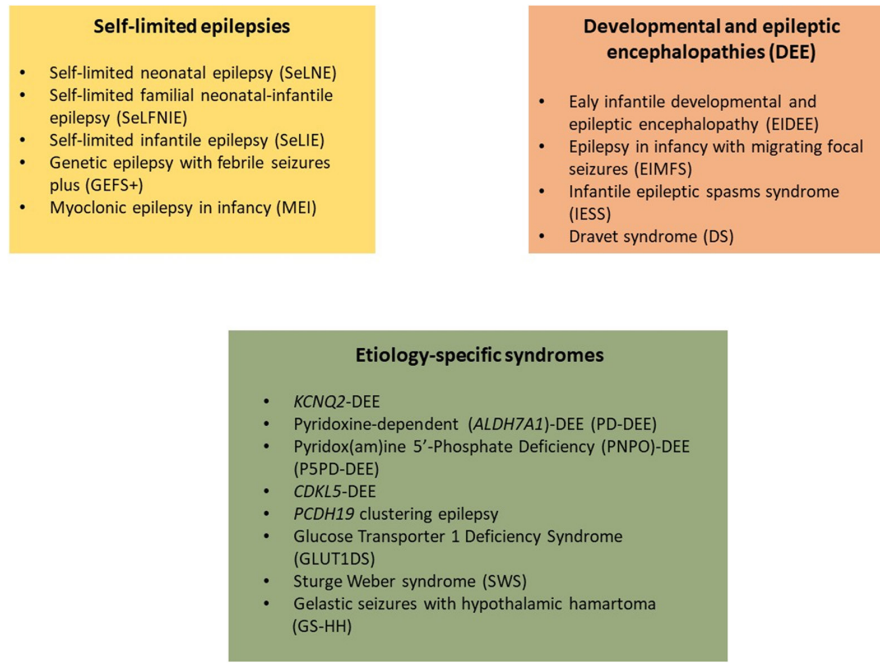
**Self-limited epilepsies**

- Self-limited neonatal epilepsy (SeLNE)
- Self-limited familial neonatal-infantile epilepsy (SeLFNIE)
- Self-limited infantile epilepsy (SeLIE)
- Genetic epilepsy with febrile seizures plus (GEFS+)
- Myoclonic epilepsy in infancy (MEI)

**Developmental and epileptic encephalopathies (DEE)**

- Ealy infantile developmental and epileptic encephalopathy (EIDEE)
- Epilepsy in infancy with migrating focal seizures (EIMFS)
- Infantile epileptic spasms syndrome (IESS)
- Dravet syndrome (DS)

**Etiology-specific syndromes**

- *KCNQ2*-DEE
- Pyridoxine-dependent (*ALDH7A1*)-DEE (PD-DEE)
- Pyridox(am)ine 5'-Phosphate Deficiency (PNPO)-DEE (P5PD-DEE)
- *CDKL5*-DEE
- *PCDH19* clustering epilepsy
- Glucose Transporter 1 Deficiency Syndrome (GLUT1DS)
- Sturge Weber syndrome (SWS)
- Gelastic seizures with hypothalamic hamartoma (GS-HH)